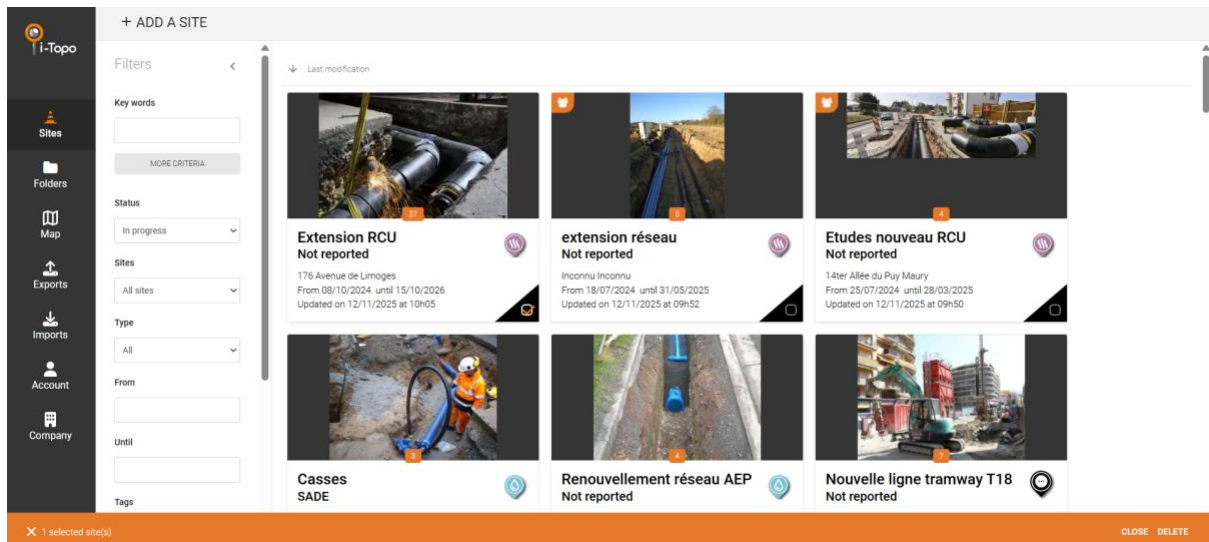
i-Topo

+ ADD A SITE

Sites
Folders
Map
Exports
Imports
Account
Company

Filters

Key words

MORE CRITERIA

Status
In progress

Sites
All sites

Type
All

From

Until

Tags

Last modification

27
Extension RCU
Not reported
176 Avenue de Limoges
From 08/10/2024 until 15/10/2026
Updated on 12/11/2025 at 10h05

5
extension réseau
Not reported
Inconnu Inconnu
From 18/07/2024 until 31/05/2025
Updated on 12/11/2025 at 09h52

4
Etudes nouveau RCU
Not reported
14ter Allée du Puy Maury
From 25/07/2024 until 28/03/2025
Updated on 12/11/2025 at 09h50

3
Casses
SADE

4
Renouvellement réseau AEP
Not reported

7
Nouvelle ligne tramway T18
Not reported

1 selected site(s)
CLOSE DELETE